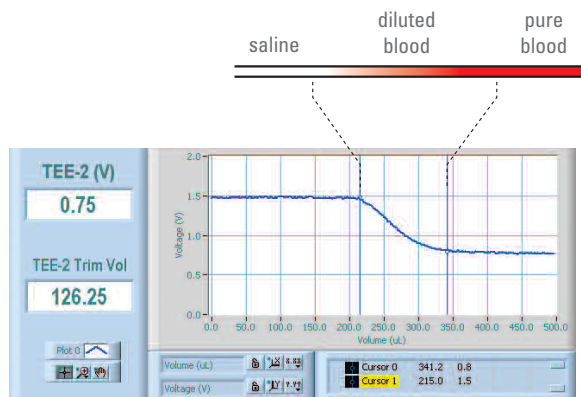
saline

diluted blood

pure blood

TEE-2 (V)

0.75

TEE-2 Trim Vol

126.25

Plot 0

2.0

1.5

1.0

0.5

0.0

Voltage (V)

0.0 50.0 100.0 150.0 200.0 250.0 300.0 350.0 400.0 450.0 500.0

Volume (uL)

Volume (uL)

Voltage (V)

| | Cursor 0 | 341.2 | 0.8 |
|---|---|---|---|
| | Cursor 1 | 215.0 | 1.5 |